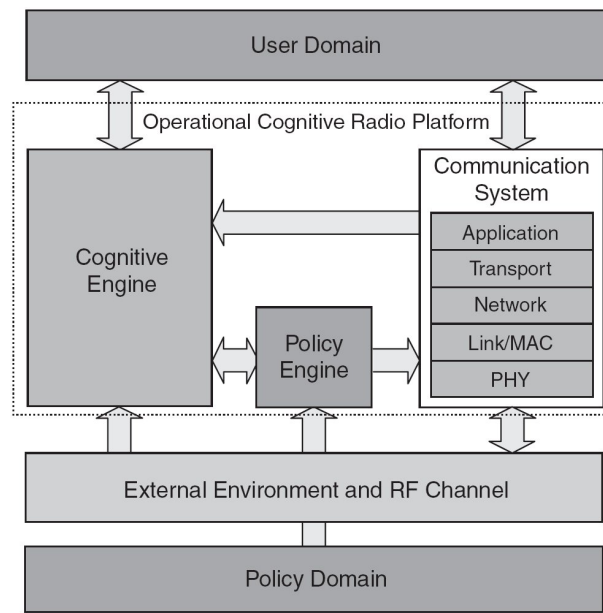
User Domain

Operational Cognitive Radio Platform

Cognitive Engine

Communication System

Application

Transport

Network

Link/MAC

PHY

Policy Engine

External Environment and RF Channel

Policy Domain